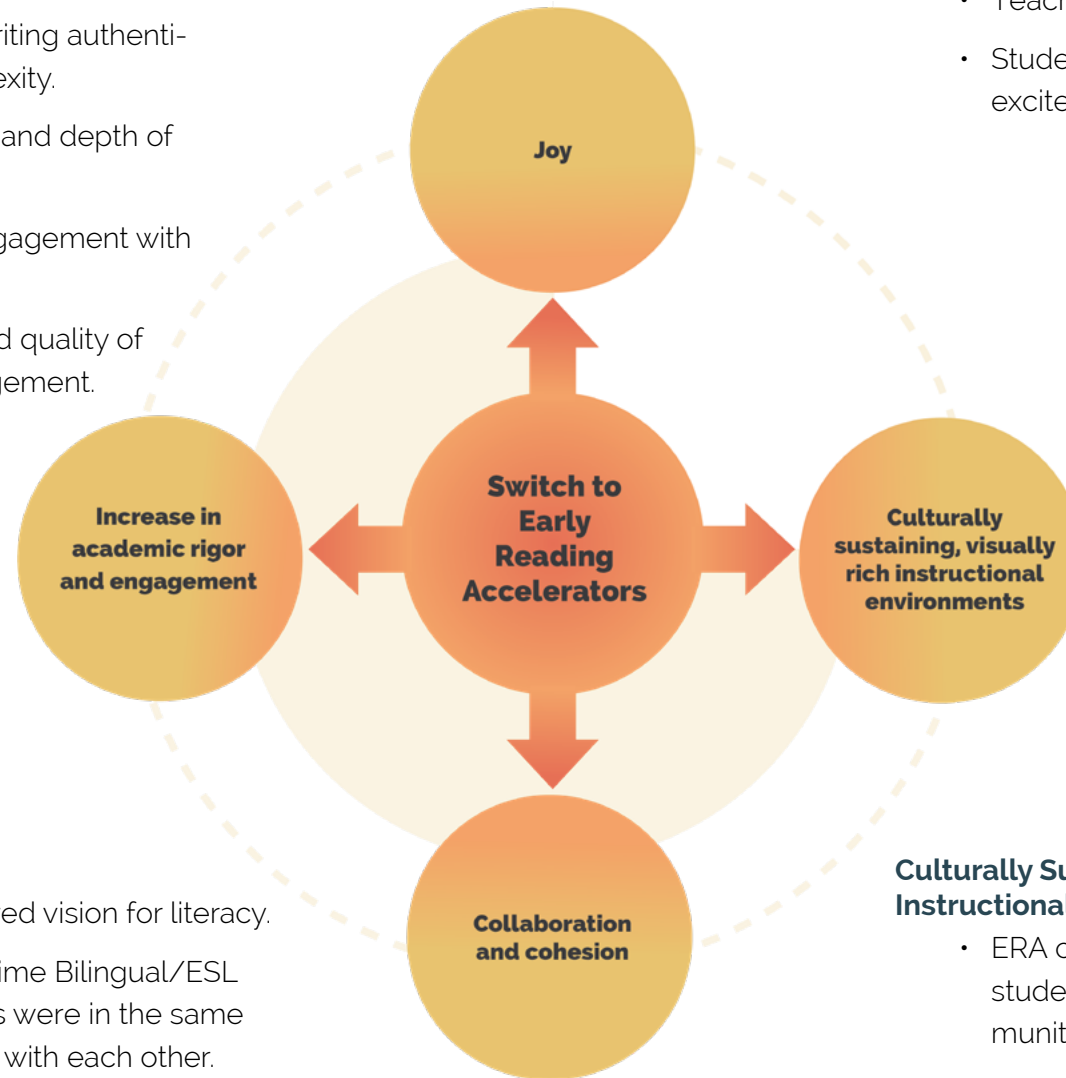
riting authenti-
exity.

and depth of

gagement with

d quality of
gement.

ed vision for literacy.

ime Bilingual/ESL
s were in the same
with each other.

Joy

Switch to Early Reading Accelerators

Increase in academic rigor and engagement

Culturally sustaining, visually rich instructional environments

Collaboration and cohesion

• Teach

• Stude
excite

Culturally Su
Instructional

• ERA c
stude
munit